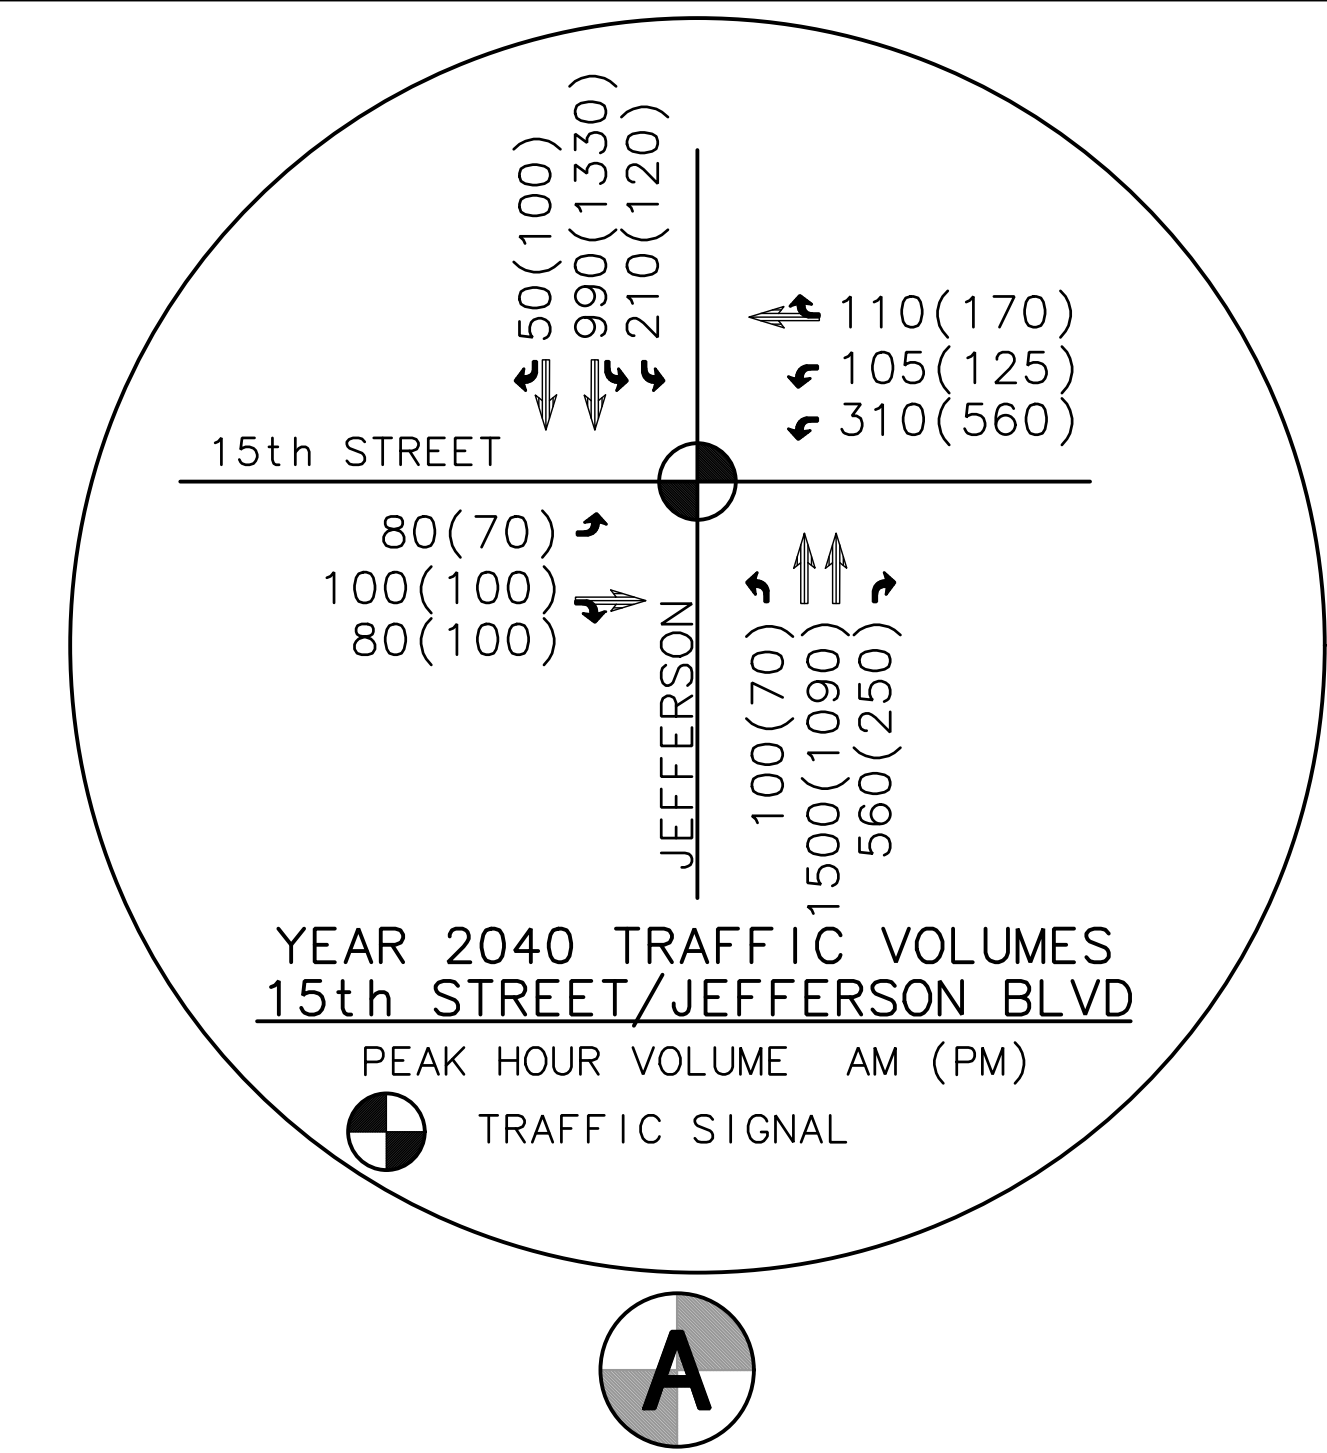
50(100)
990(1330)
210(120)

110(170)
105(125)
310(560)

15th STREET

80(70)
100(100)
80(100)

JEFFERSON

100(70)
1500(1090)
560(250)

YEAR 2040 TRAFFIC VOLUMES
15th STREET/JEFFERSON BLVD

PEAK HOUR VOLUME AM (PM)

TRAFFIC SIGNAL

A